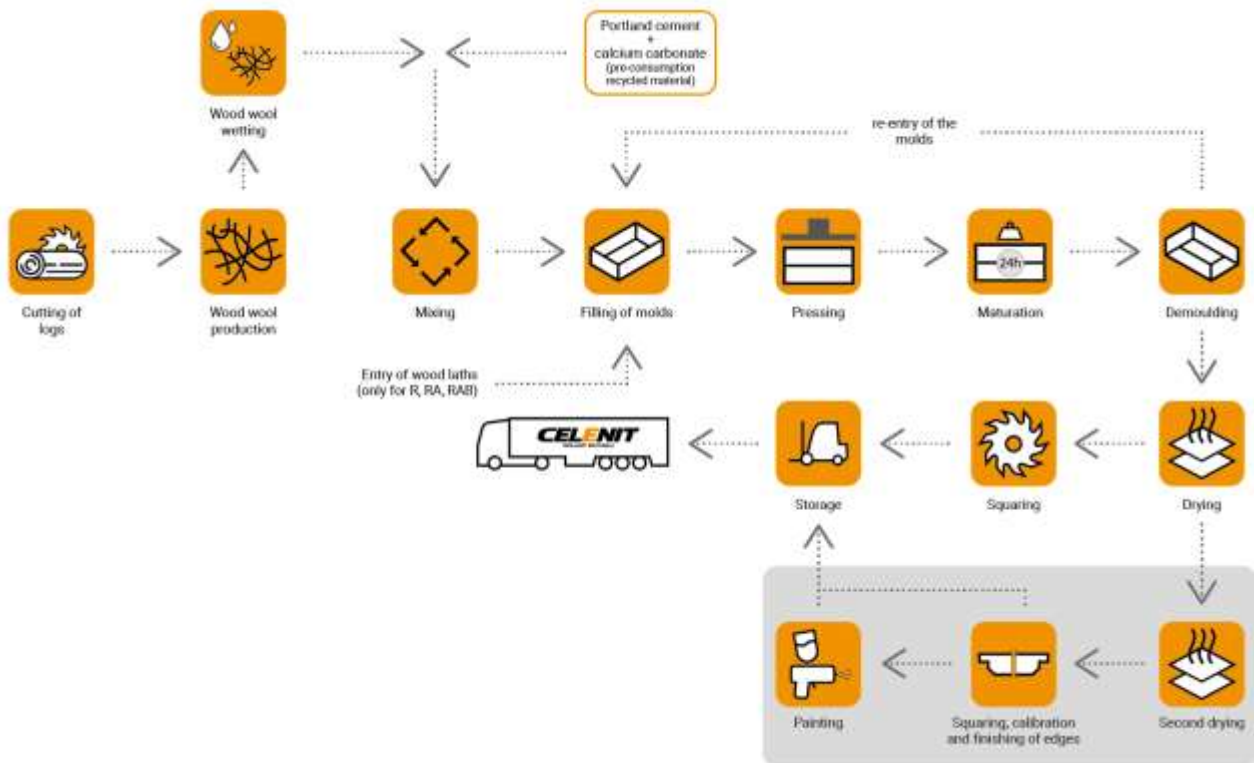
Wood wool wetting

Portland cement + calcium carbonate (pre-consumption recycled material)

re-entry of the molds

Cutting of logs

Wood wool production

Mixing

Filling of molds

Pressing

24h

Maturation

Demoulding

Entry of wood laths (only for R, RA, RAB)

CELENIT

Storage

Squaring

Drying

Painting

Squaring, calibration and finishing of edges

Second drying